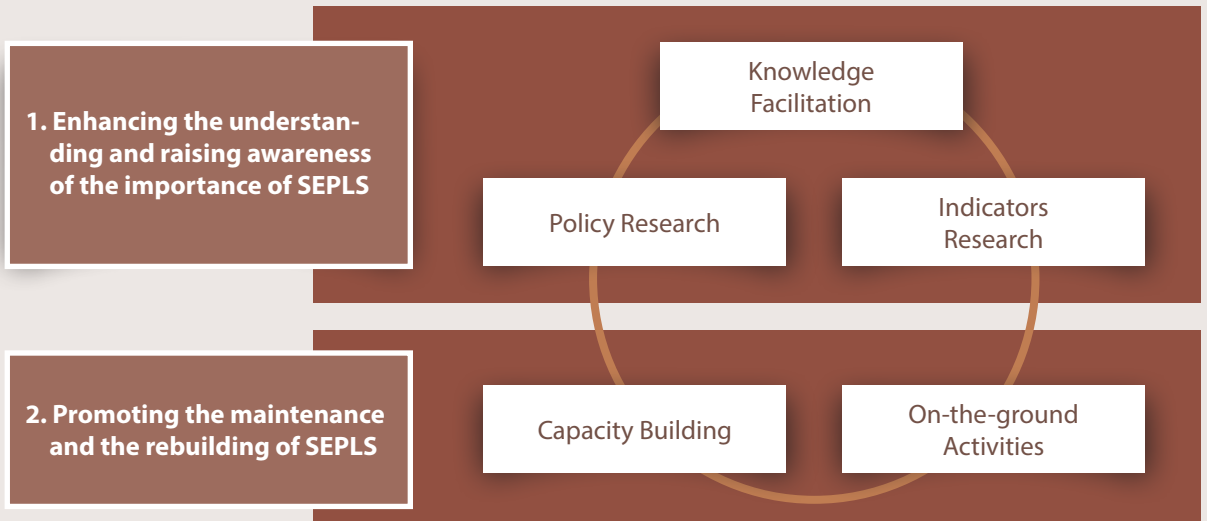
1. Enhancing the understanding and raising awareness of the importance of SEPLS

Knowledge Facilitation

Policy Research

Indicators Research

2. Promoting the maintenance and the rebuilding of SEPLS

Capacity Building

On-the-ground Activities